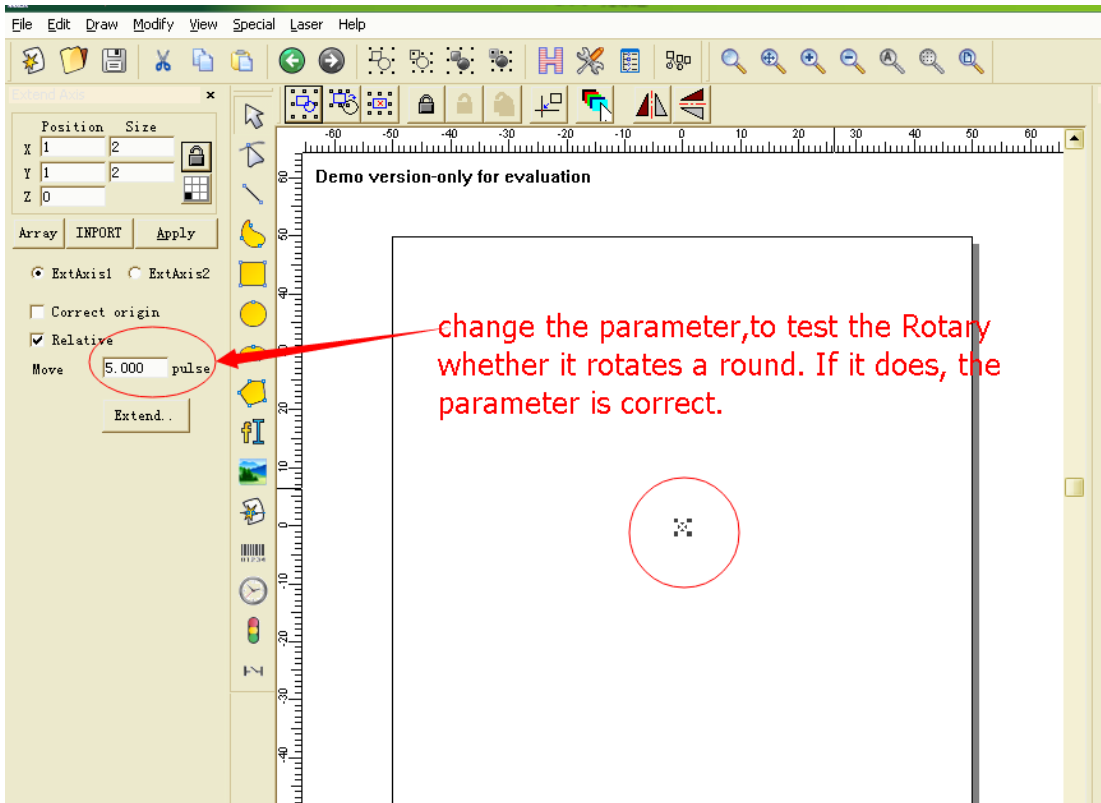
File Edit Draw Modify View Special Laser Help

Extend Axis ×

Position Size
X 1 2
Y 1 2
Z 0

Array INPORT Apply

ExtAxis1 ExtAxis2

Correct origin
Relative
Move 5.000 pulse

Extend..

-60 -50 -40 -30 -20 -10 0 10 20 30 40 50 60

80 60 40 30 20 10 0 -10 -20 -30 -40

Demo version-only for evaluation

change the parameter,to test the Rotary whether it rotates a round. If it does, the parameter is correct.